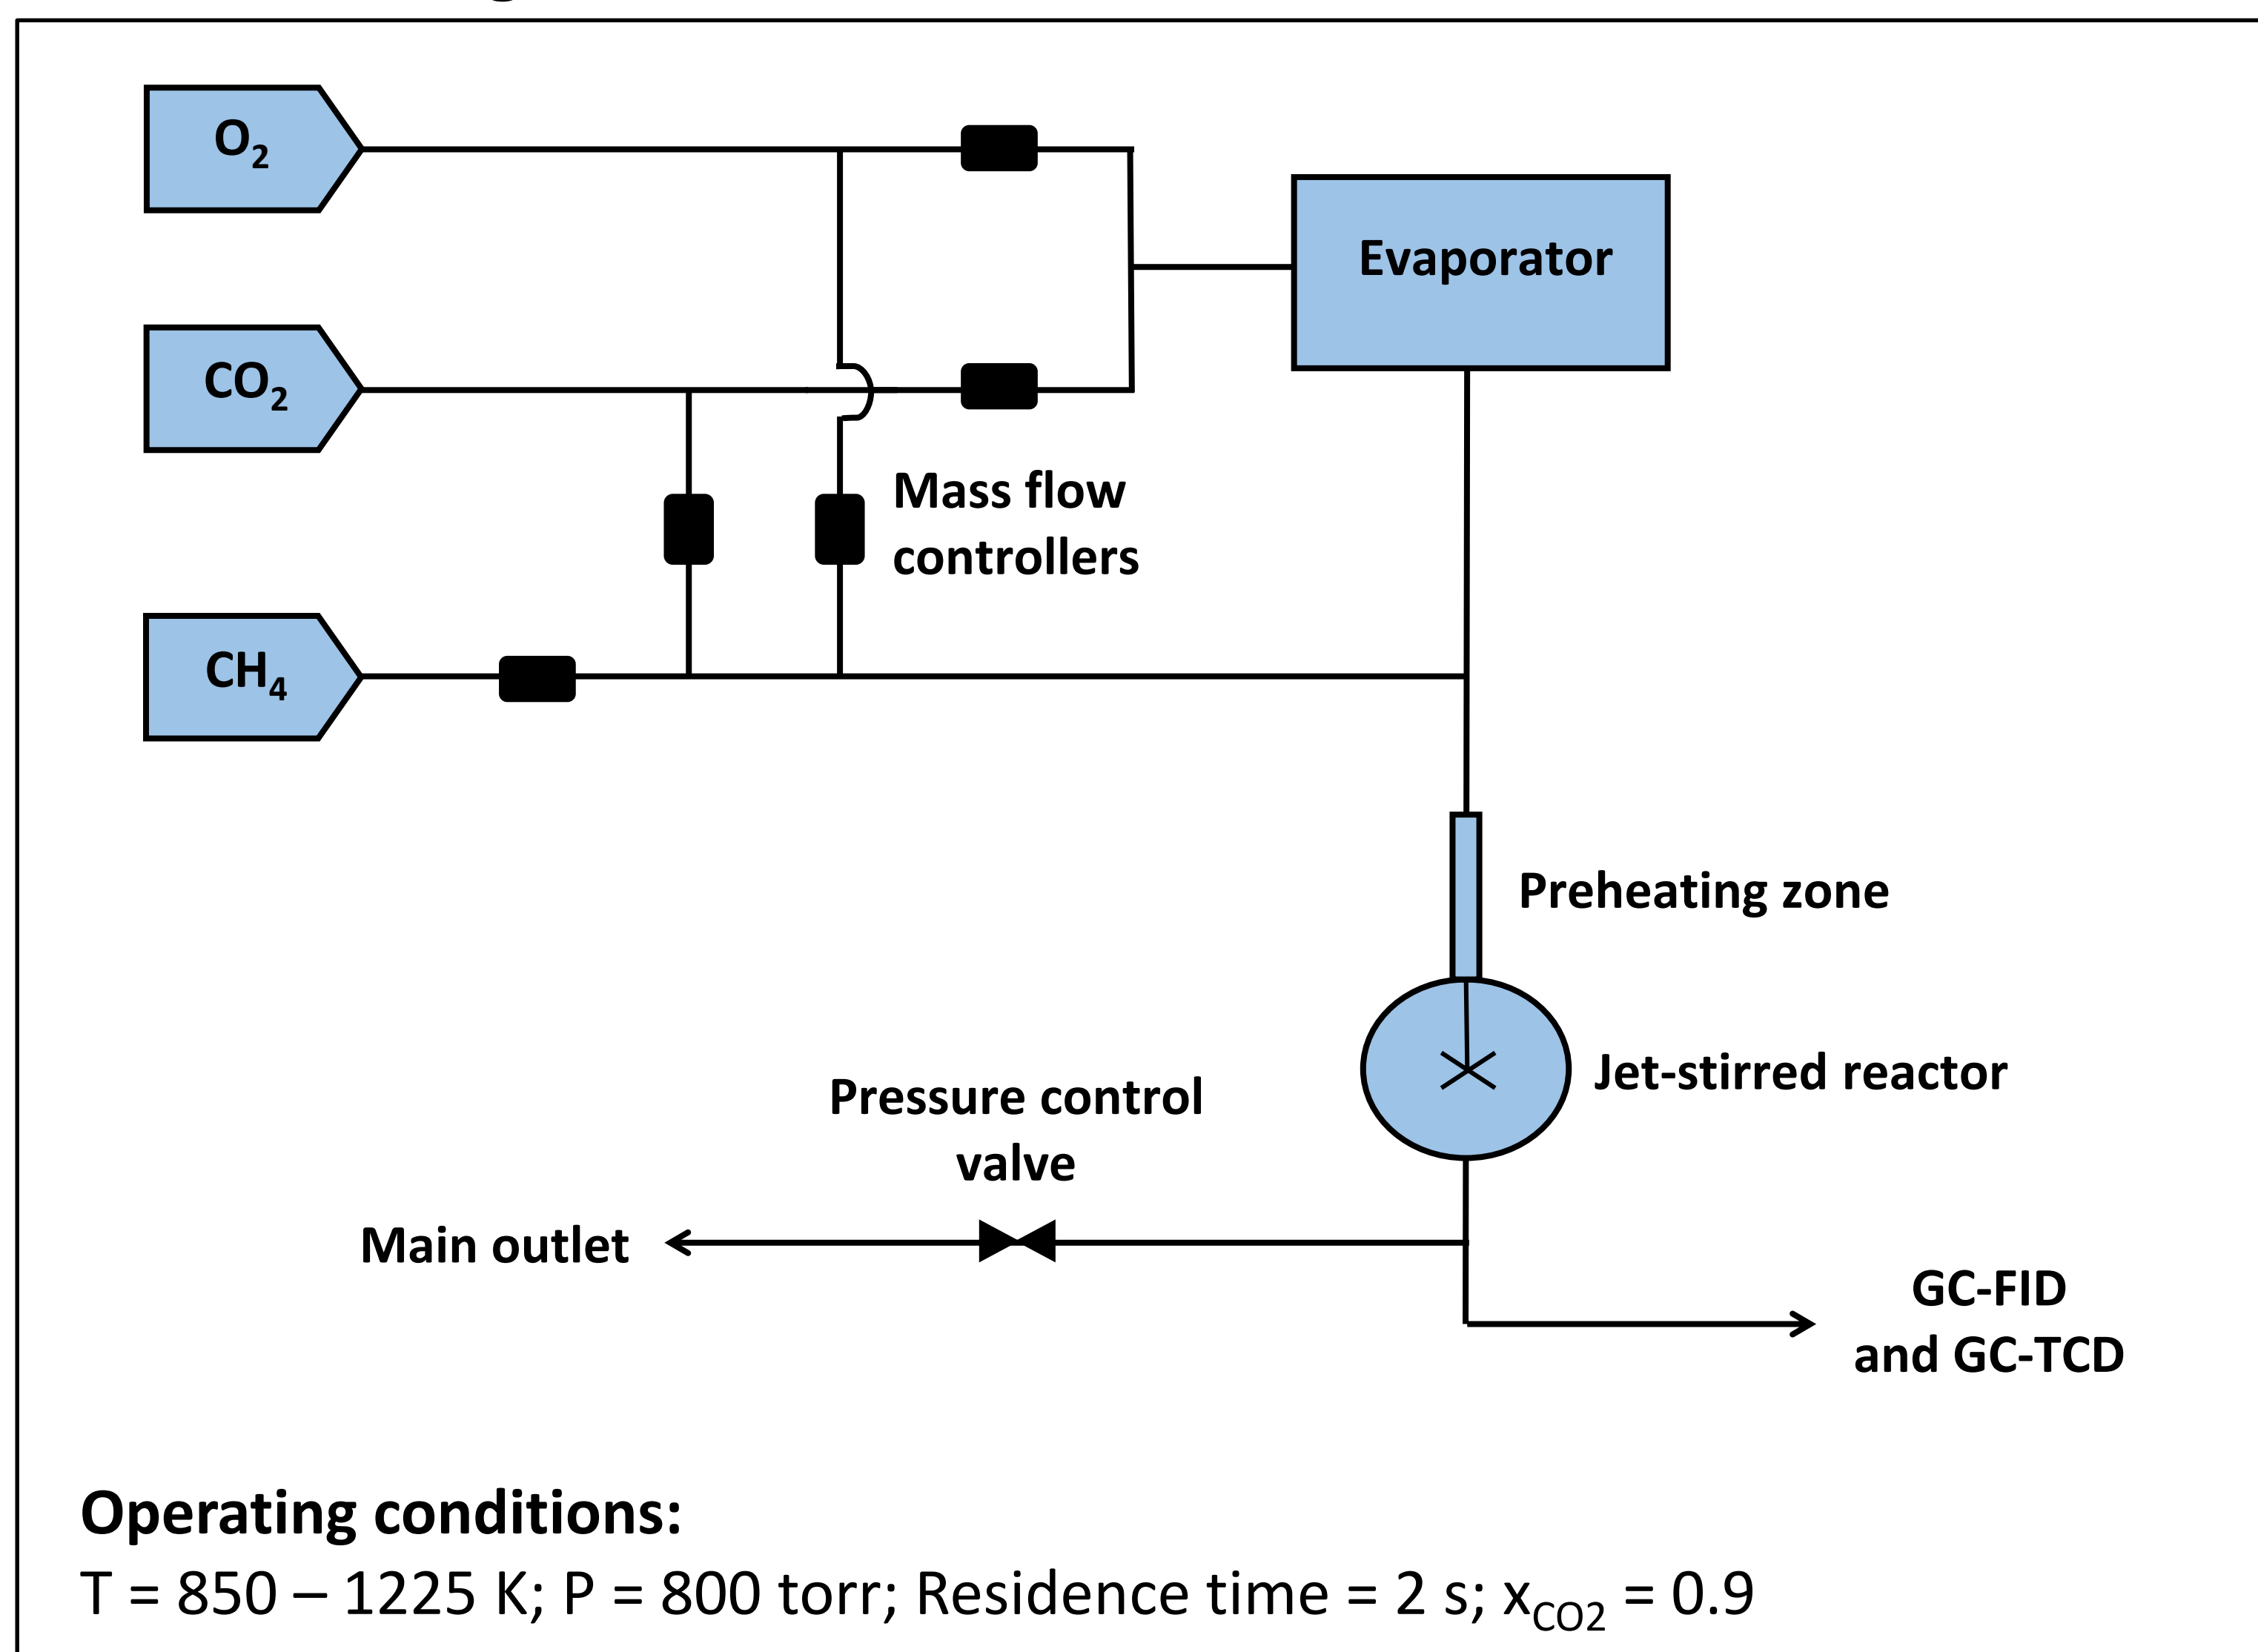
$O_2$

$CO_2$

$CH_4$

Evaporator

Mass flow controllers

Preheating zone

Jet-stirred reactor

Pressure control valve

Main outlet

GC-FID and GC-TCD

**Operating conditions:**

T = 850 – 1225 K; P = 800 torr; Residence time = 2 s; $x_{CO2}$ = 0.9